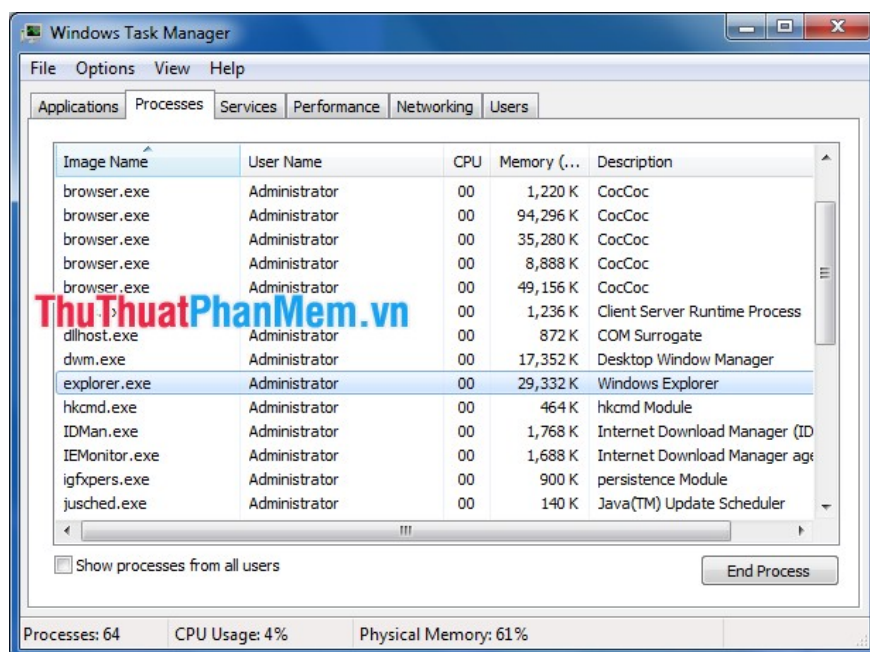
Windows Task Manager

File Options View Help

Applications Processes Services Performance Networking Users

| Image Name | User Name | CPU | Memory (... | Description |
|---|---|---|---|---|
| browser.exe | Administrator | 00 | 1,220 K | CocCoc |
| browser.exe | Administrator | 00 | 94,296 K | CocCoc |
| browser.exe | Administrator | 00 | 35,280 K | CocCoc |
| browser.exe | Administrator | 00 | 8,888 K | CocCoc |
| browser.exe | Administrator | 00 | 49,156 K | CocCoc |
| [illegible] | | 00 | 1,236 K | Client Server Runtime Process |
| dllhost.exe | Administrator | 00 | 872 K | COM Surrogate |
| dwm.exe | Administrator | 00 | 17,352 K | Desktop Window Manager |
| explorer.exe | Administrator | 00 | 29,332 K | Windows Explorer |
| hkcmd.exe | Administrator | 00 | 464 K | hkcmd Module |
| IDMan.exe | Administrator | 00 | 1,768 K | Internet Download Manager (ID |
| IEMonitor.exe | Administrator | 00 | 1,688 K | Internet Download Manager age |
| igfxpers.exe | Administrator | 00 | 900 K | persistence Module |
| jusched.exe | Administrator | 00 | 140 K | Java(TM) Update Scheduler |

ThuThuatPhanMem.vn

Show processes from all users

End Process

Processes: 64 CPU Usage: 4% Physical Memory: 61%